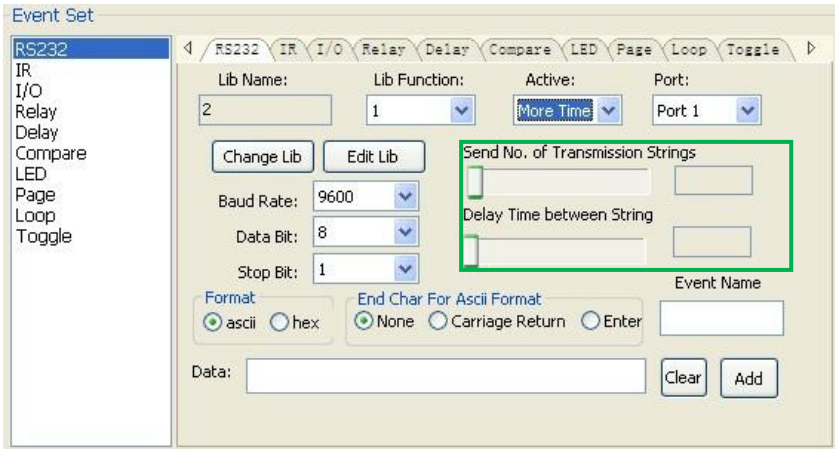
Event Set

RS232
IR
I/O
Relay
Delay
Compare
LED
Page
Loop
Toggle

RS232 | IR | I/O | Relay | Delay | Compare | LED | Page | Loop | Toggle

Lib Name: 2
Lib Function: 1
Active: More Time
Port: Port 1

Change Lib
Edit Lib

Send No. of Transmission Strings
Delay Time between String

Baud Rate: 9600
Data Bit: 8
Stop Bit: 1

Format
ascii hex

End Char For Ascii Format
None Carriage Return Enter

Event Name

Data:
Clear
Add